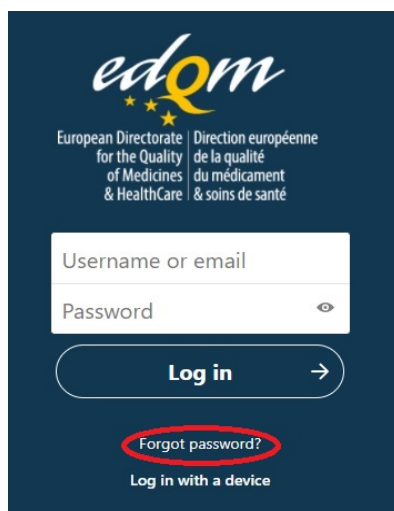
edqm

European Directorate for the Quality of Medicines & HealthCare

Direction européenne de la qualité du médicament & soins de santé

Username or email

Password

Log in

Forgot password?

Log in with a device